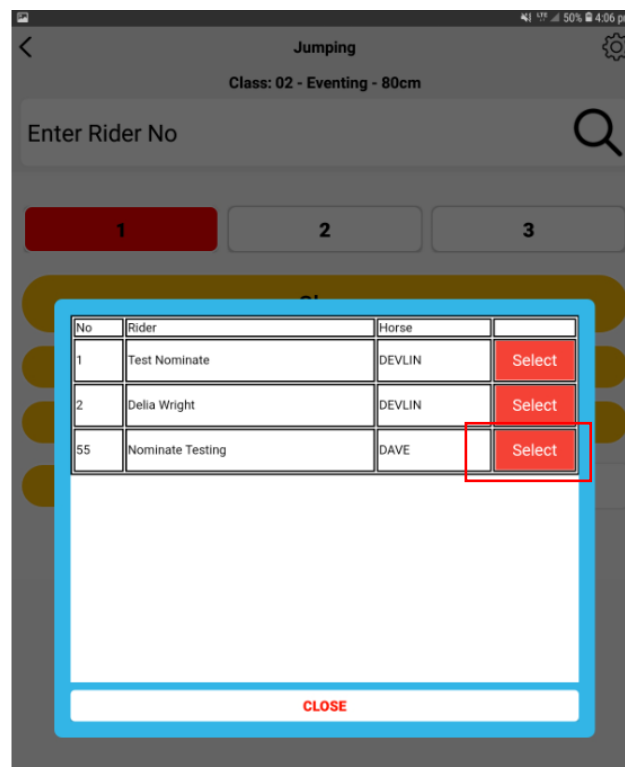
50% 4:06 p

Jumping

Class: 02 - Eventing - 80cm

Enter Rider No

1 2 3

| No | Rider | Horse | |
|---|---|---|---|
| 1 | Test Nominate | DEVLIN | Select |
| 2 | Delia Wright | DEVLIN | Select |
| 55 | Nominate Testing | DAVE | Select |

CLOSE